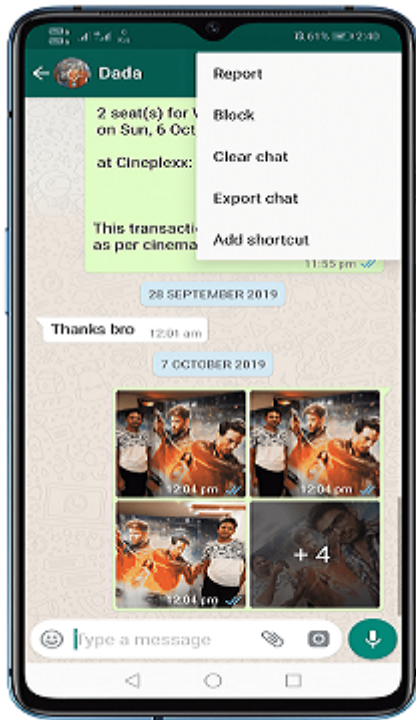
61% 12:40

Dada

2 seat(s) for V
on Sun, 6 Oct

at Cineplexx:

This transactio
as per cinema

11:55 pm

Report

Block

Clear chat

Export chat

Add shortcut

28 SEPTEMBER 2019

Thanks bro 12:01 am

7 OCTOBER 2019

12:04 pm

12:04 pm

12:04 pm

+ 4

Type a message